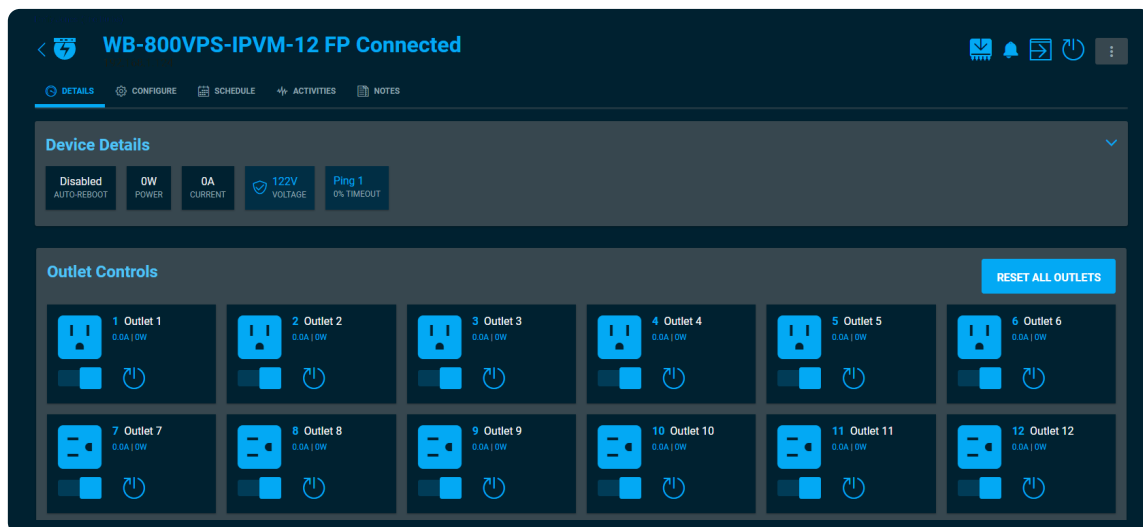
WB-800VPS-IPVM-12 FP Connected

DETAILS CONFIGURE SCHEDULE ACTIVITIES NOTES

Device Details

Disabled
AUTO-REBOOT

0W
POWER

0A
CURRENT

122V
VOLTAGE

Ping 1
0% TIMEOUT

Outlet Controls

RESET ALL OUTLETS

1 Outlet 1
0.0A | 0W

2 Outlet 2
0.0A | 0W

3 Outlet 3
0.0A | 0W

4 Outlet 4
0.0A | 0W

5 Outlet 5
0.0A | 0W

6 Outlet 6
0.0A | 0W

7 Outlet 7
0.0A | 0W

8 Outlet 8
0.0A | 0W

9 Outlet 9
0.0A | 0W

10 Outlet 10
0.0A | 0W

11 Outlet 11
0.0A | 0W

12 Outlet 12
0.0A | 0W